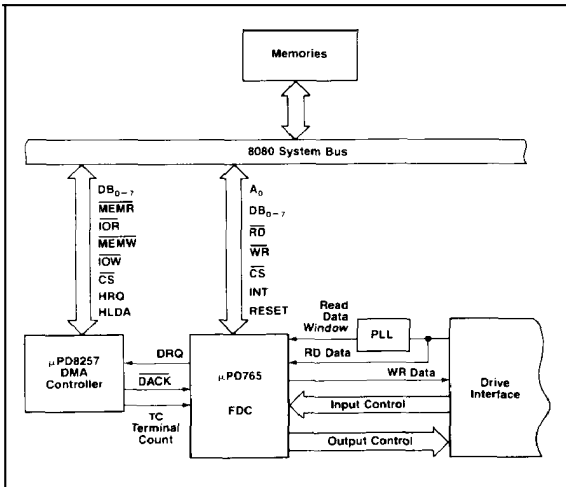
Memories

8080 System Bus

$DB_{0-7}$
$\overline{MEMR}$
$\overline{IOR}$
$\overline{MEMW}$
$\overline{IOW}$
$\overline{CS}$
HRQ
HLDA

$A_0$
$DB_{0-7}$
$\overline{RD}$
$\overline{WR}$
$\overline{CS}$
INT
RESET

Read Data Window

PLL

μPD8257 DMA Controller

DRQ

$\overline{DACK}$

TC Terminal Count

μPD765 FDC

RD Data

WR Data

Input Control

Output Control

Drive Interface